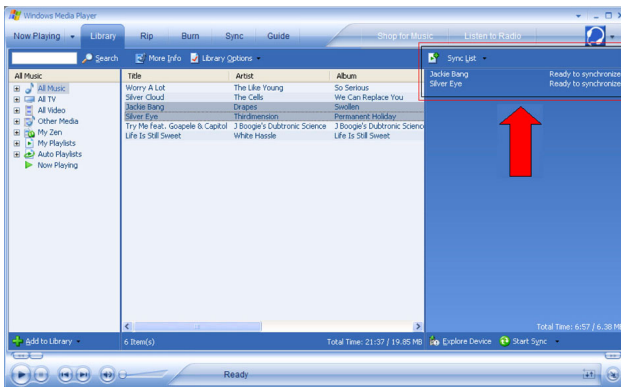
Windows Media Player

Now Playing | Library | Rip | Burn | Sync | Guide | Shop for Music | Listen to Radio

Search | More Info | Library Options | Sync List

All Music
All Music
All TV
All Video
Other Media
My Zen
My Playlists
Auto Playlists
Now Playing

| Title | Artist | Album |
|---|---|---|
| Worry A Lot | The Like Young | So Serious |
| Silver Cloud | The Cells | We Can Replace You |
| Jackie Bang | Drapes | Swollen |
| Silver Eye | Thirdimension | Permanent Holiday |
| Try Me Feat. Goapele & Capitol | J Boogie's Dubtronic Science | J Boogie's Dubtronic Science |
| Life Is Still Sweet | White Hassle | Life Is Still Sweet |

Jackie Bang Ready to synchronize
Silver Eye Ready to synchronize

Total Time: 6:57 / 6.38 M

Add to Library | 6 Item(s) | Total Time: 21:37 / 19.85 MB | Explore Device | Start Sync

Ready